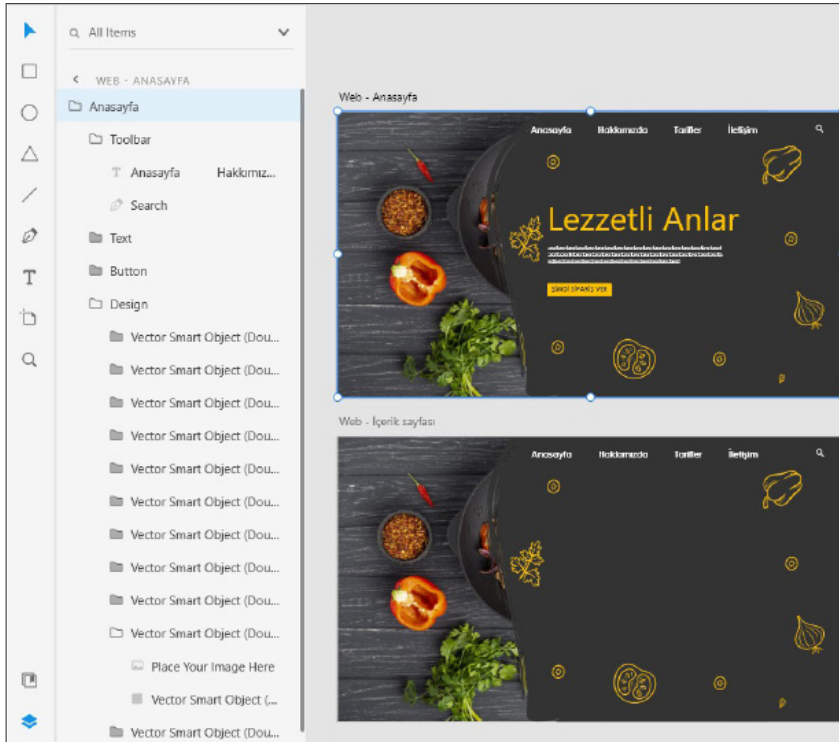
All Items

WEB - ANASAYFA

Anasayfa

Toolbar

Anasayfa Hakkımız...

Search

Text

Button

Design

Vector Smart Object (Dou...

Vector Smart Object (Dou...

Vector Smart Object (Dou...

Vector Smart Object (Dou...

Vector Smart Object (Dou...

Vector Smart Object (Dou...

Vector Smart Object (Dou...

Vector Smart Object (Dou...

Vector Smart Object (Dou...

Vector Smart Object (Dou...

Place Your Image Here

Vector Smart Object (...

Vector Smart Object (Dou...

Web - Anasayfa

Anasayfa Hakkımızda Tarifler İletişim

Lezzetli Anlar

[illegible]

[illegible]

Web - İçerik sayfası

Anasayfa Hakkımızda Tarifler İletişim